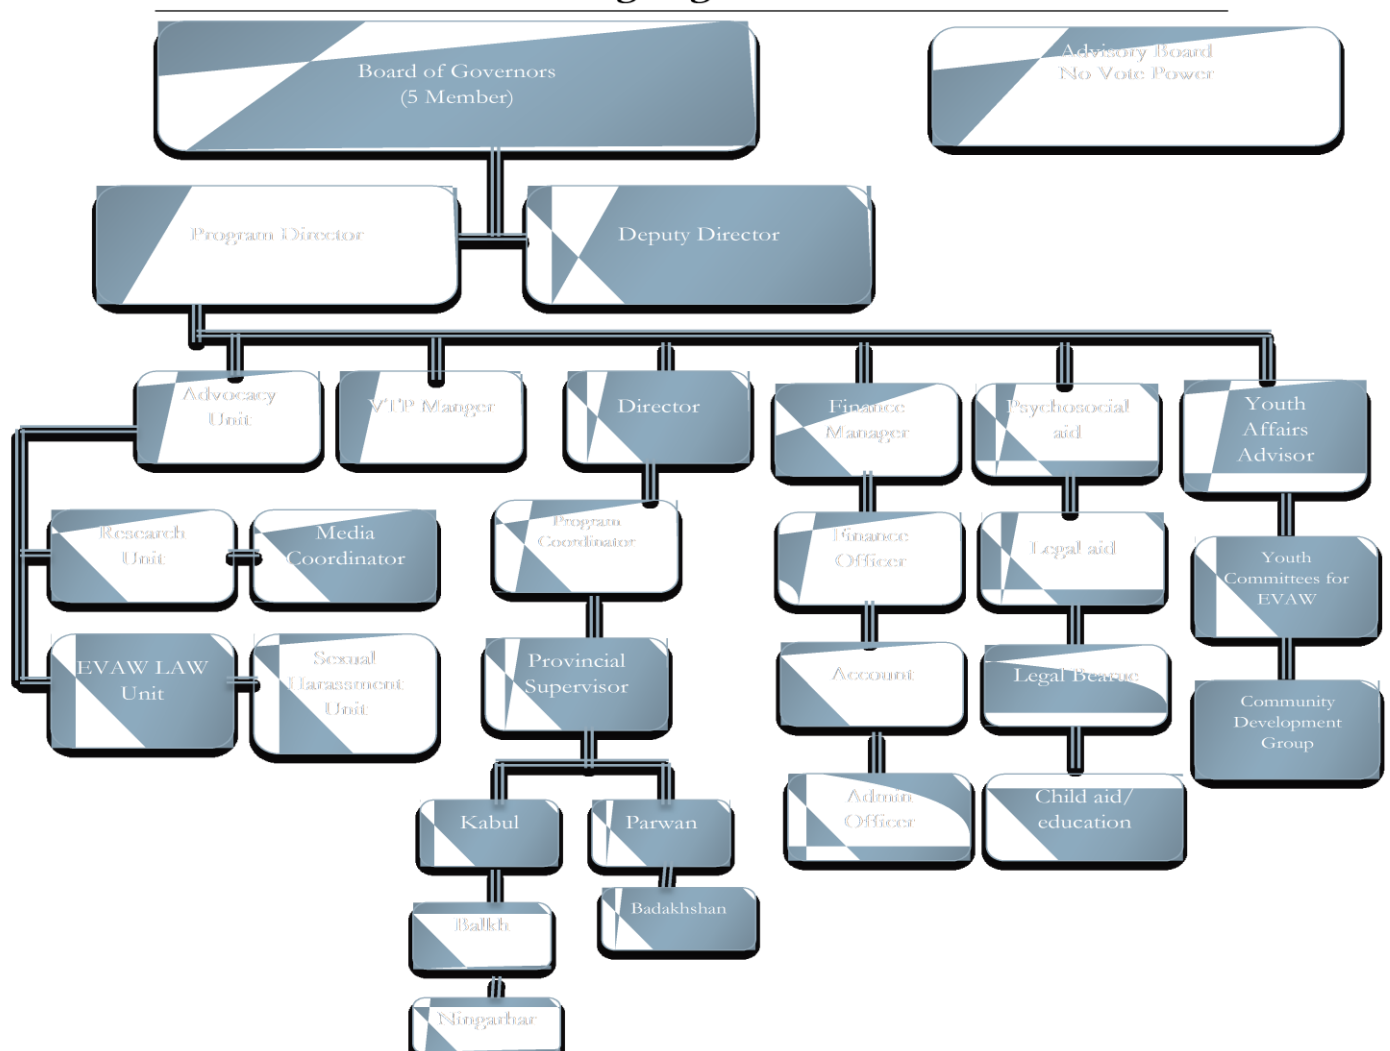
Board of Governors
(5 Member)

Advisory Board
No Vote Power

Program Director

Deputy Director

Advocacy Unit

VTP Manger

Director

Finance Manager

Psychosocial aid

Youth Affairs Advisor

Research Unit

Media Coordinator

Program Coordinator

Finance Officer

Legal aid

Youth Committees for EVAW

EVAW LAW Unit

Sexual Harassment Unit

Provincial Supervisor

Account

Legal Beaeue

Community Development Group

Kabul

Parwan

Admin Officer

Child aid/ education

Balkh

Badakhshan

Ningarhar